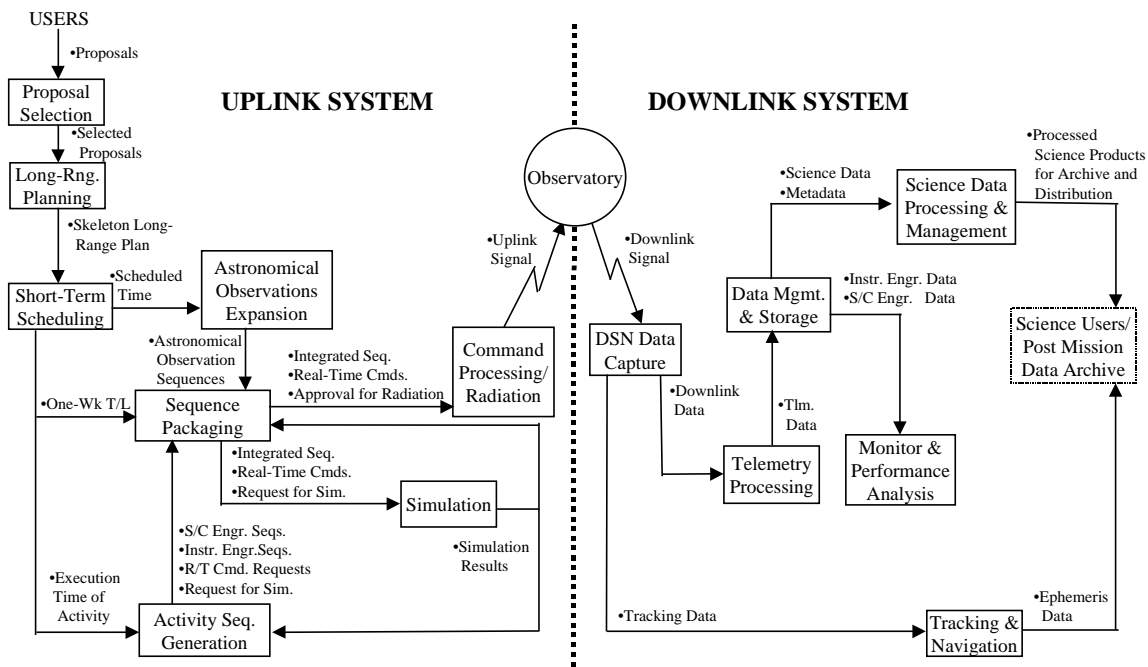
USERS

•Proposals

Proposal Selection

•Selected Proposals

Long-Rng. Planning

•Skeleton Long-Range Plan

Short-Term Scheduling

•Scheduled Time

Astronomical Observations Expansion

•Astronomical Observation Sequences

•One-Wk T/L

Sequence Packaging

•Integrated Seq.
•Real-Time Cmds.
•Approval for Radiation

Command Processing/ Radiation

•Integrated Seq.
•Real-Time Cmds.
•Request for Sim.

Simulation

•Simulation Results

•S/C Engr. Seqs.
•Instr. Engr.Seqs.
•R/T Cmd. Requests
•Request for Sim.

•Execution Time of Activity

Activity Seq. Generation

UPLINK SYSTEM

•Uplink Signal

Observatory

DOWNLINK SYSTEM

•Downlink Signal

DSN Data Capture

•Downlink Data

Telemetry Processing

•Tlm. Data

Data Mgmt. & Storage

•Science Data
•Metadata

Science Data Processing & Management

•Processed Science Products for Archive and Distribution

•Instr. Engr. Data
•S/C Engr. Data

Monitor & Performance Analysis

Science Users/ Post Mission Data Archive

•Tracking Data

Tracking & Navigation

•Ephemeris Data